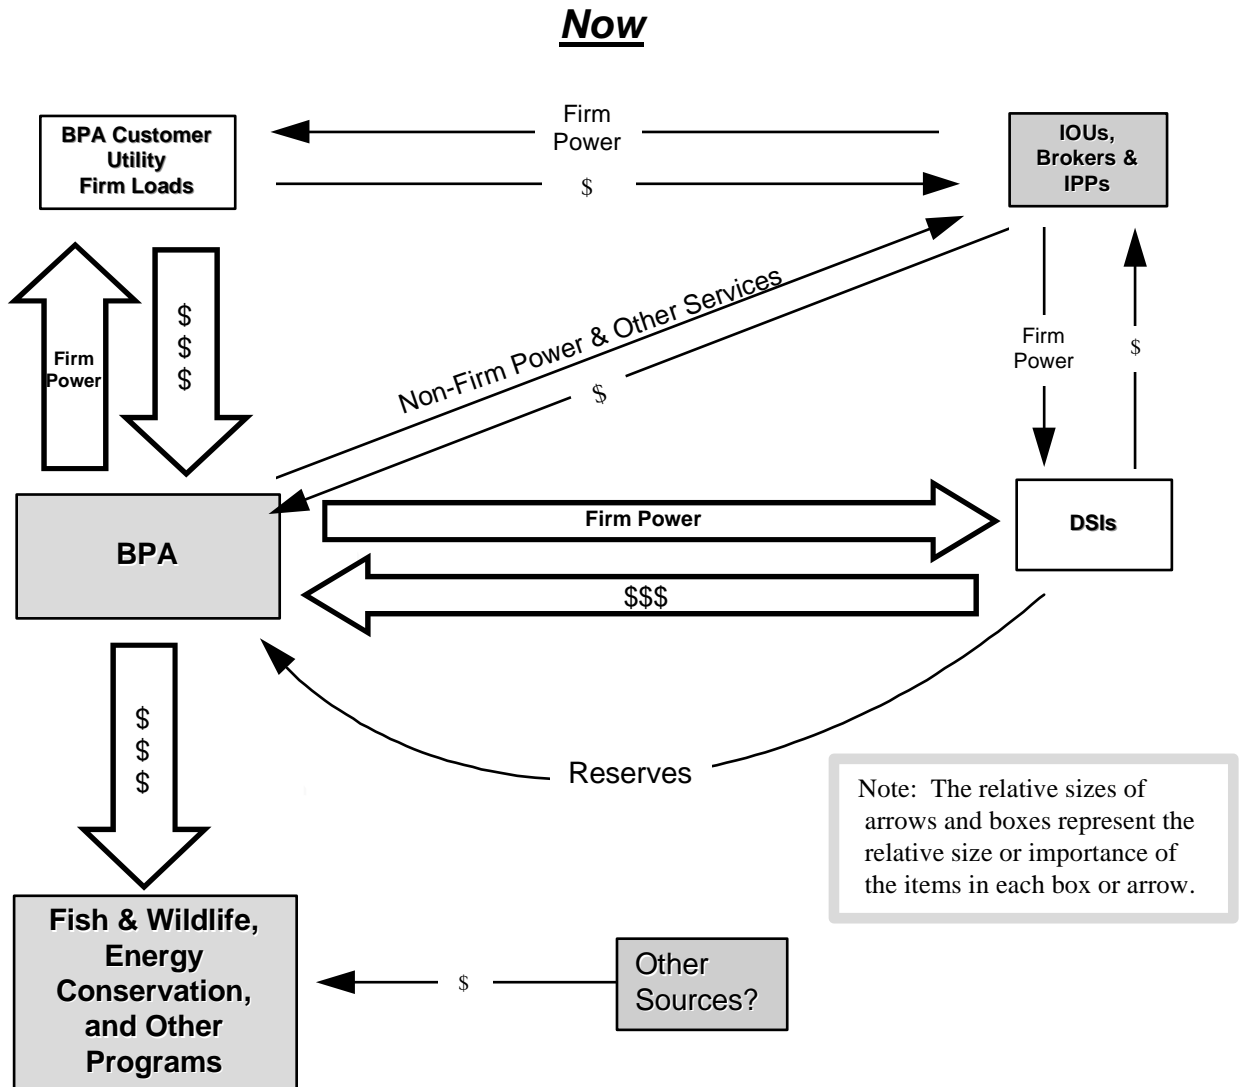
Now

BPA Customer Utility Firm Loads

Firm Power

$

IOUs, Brokers & IPPs

Firm Power

$
$
$

Non-Firm Power & Other Services

$

Firm Power

$

BPA

Firm Power

DSIs

$$$

$
$
$

Reserves

Note: The relative sizes of arrows and boxes represent the relative size or importance of the items in each box or arrow.

Fish & Wildlife, Energy Conservation, and Other Programs

$

Other Sources?